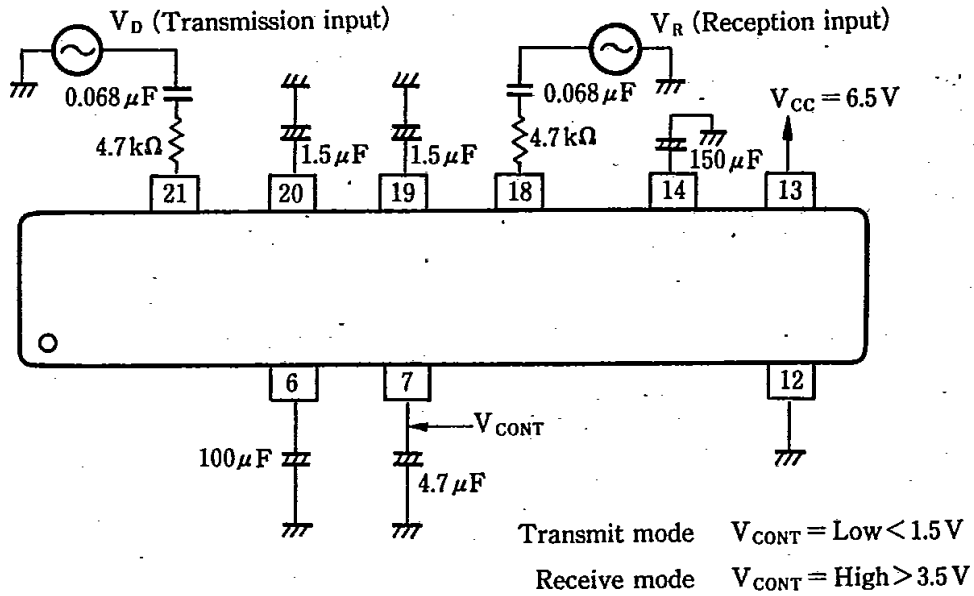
$V_D$ (Transmission input)

$V_R$ (Reception input)

$0.068\mu F$

$4.7k\Omega$

$1.5\mu F$

$1.5\mu F$

$0.068\mu F$

$4.7k\Omega$

$150\mu F$

$V_{CC} = 6.5V$

21

20

19

18

14

13

6

7

12

$V_{CONT}$

$100\mu F$

$4.7\mu F$

Transmit mode $V_{CONT} = Low < 1.5V$

Receive mode $V_{CONT} = High > 3.5V$